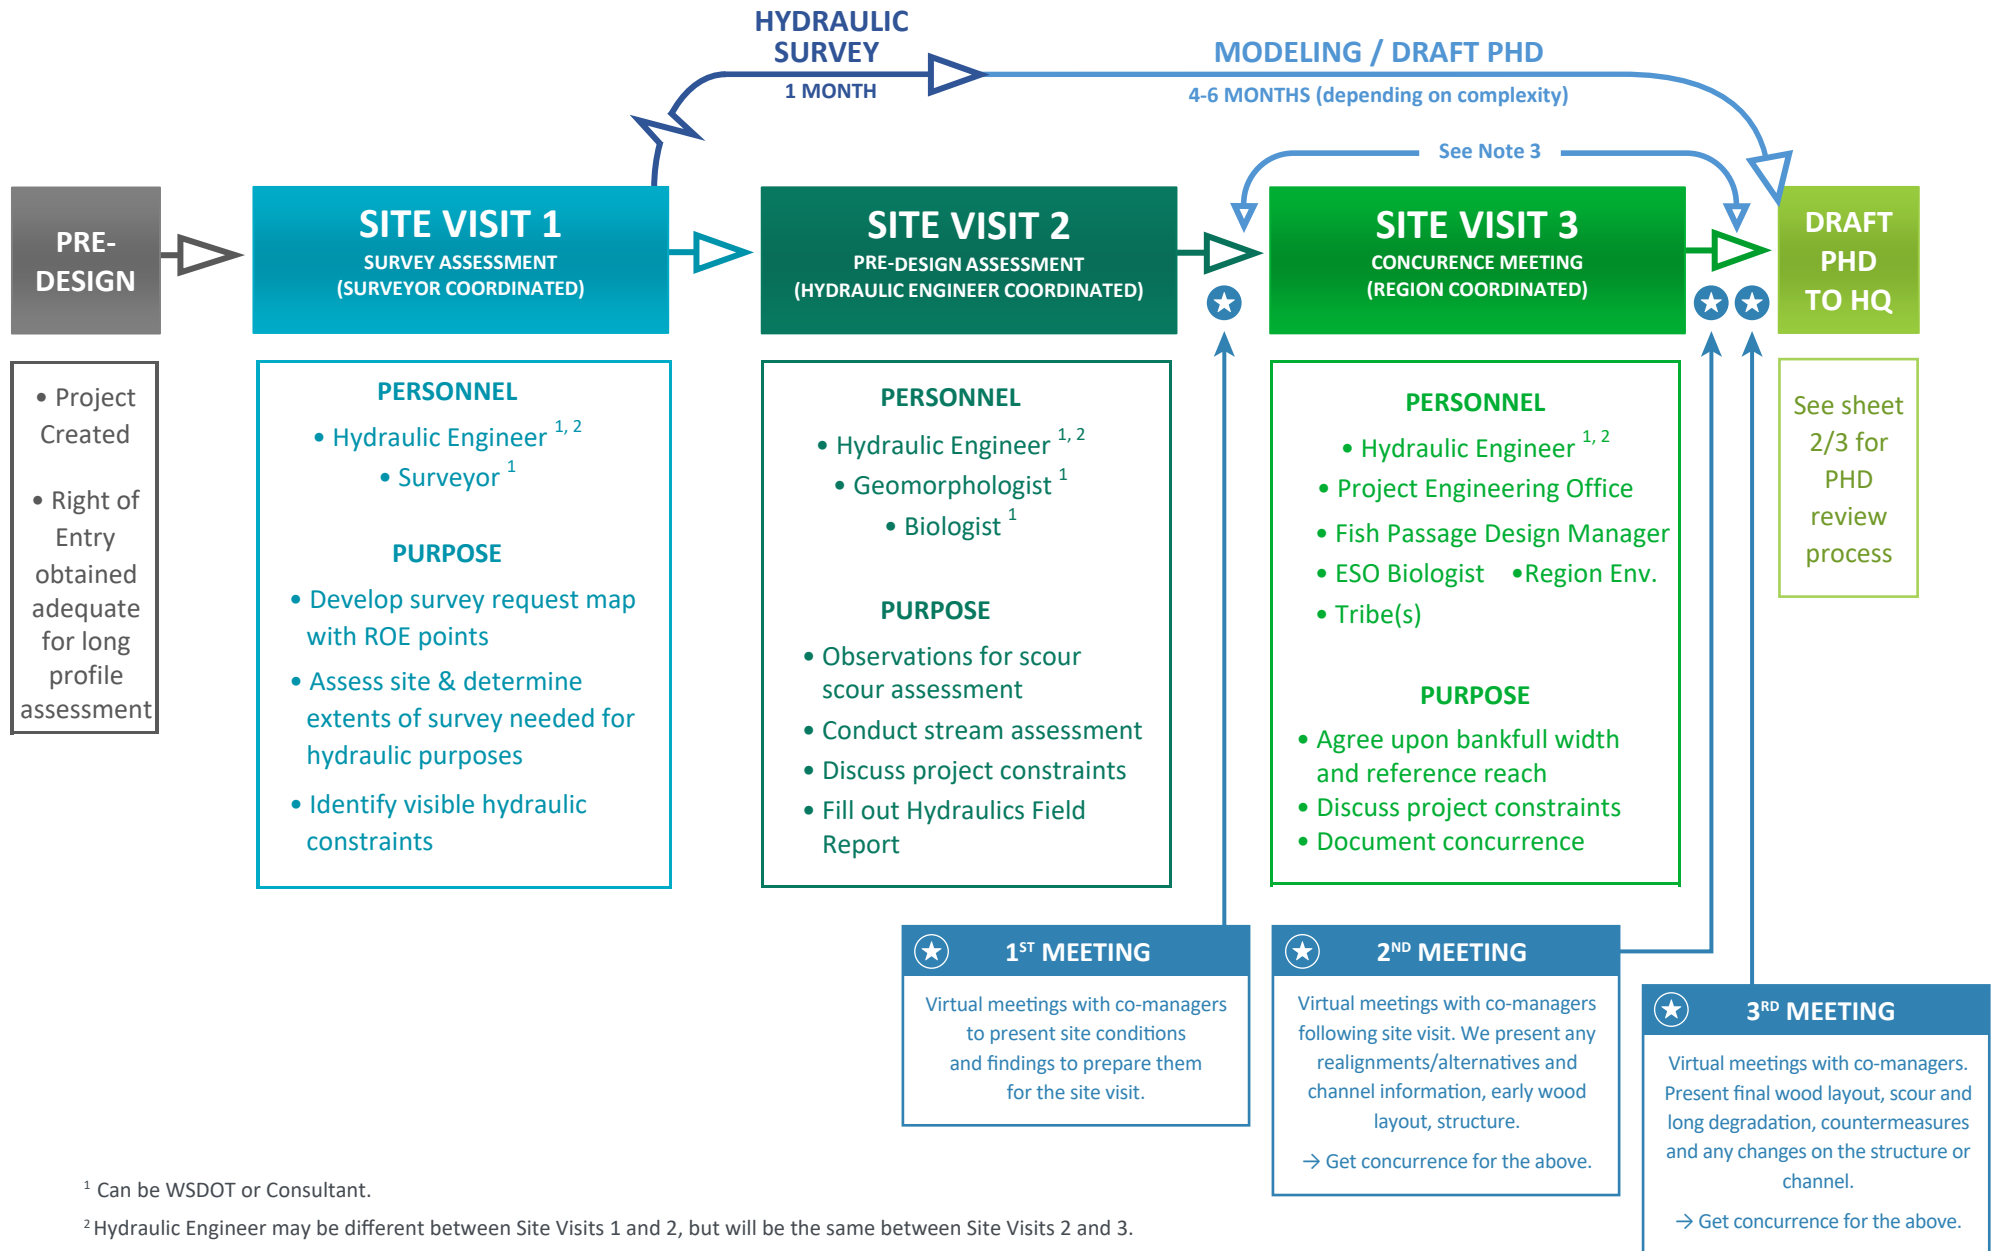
HYDRAULIC SURVEY
1 MONTH

MODELING / DRAFT PHD
4-6 MONTHS (depending on complexity)

See Note 3

PRE-DESIGN

SITE VISIT 1
SURVEY ASSESSMENT
(SURVEYOR COORDINATED)

SITE VISIT 2
PRE-DESIGN ASSESSMENT
(HYDRAULIC ENGINEER COORDINATED)

SITE VISIT 3
CONCURENCE MEETING
(REGION COORDINATED)

DRAFT PHD TO HQ

• Project Created

• Right of Entry obtained adequate for long profile assessment

PERSONNEL
• Hydraulic Engineer $^{1, 2}$
• Surveyor $^{1}$

PURPOSE
• Develop survey request map with ROE points
• Assess site & determine extents of survey needed for hydraulic purposes
• Identify visible hydraulic constraints

PERSONNEL
• Hydraulic Engineer $^{1, 2}$
• Geomorphologist $^{1}$
• Biologist $^{1}$

PURPOSE
• Observations for scour scour assessment
• Conduct stream assessment
• Discuss project constraints
• Fill out Hydraulics Field Report

PERSONNEL
• Hydraulic Engineer $^{1, 2}$
• Project Engineering Office
• Fish Passage Design Manager
• ESO Biologist •Region Env.
• Tribe(s)

PURPOSE
• Agree upon bankfull width and reference reach
• Discuss project constraints
• Document concurrence

See sheet 2/3 for PHD review process

1$^{ST}$ MEETING
Virtual meetings with co-managers to present site conditions and findings to prepare them for the site visit.

2$^{ND}$ MEETING
Virtual meetings with co-managers following site visit. We present any realignments/alternatives and channel information, early wood layout, structure.
→ Get concurrence for the above.

3$^{RD}$ MEETING
Virtual meetings with co-managers. Present final wood layout, scour and long degradation, countermeasures and any changes on the structure or channel.
→ Get concurrence for the above.

$^{1}$ Can be WSDOT or Consultant.
$^{2}$ Hydraulic Engineer may be different between Site Visits 1 and 2, but will be the same between Site Visits 2 and 3.